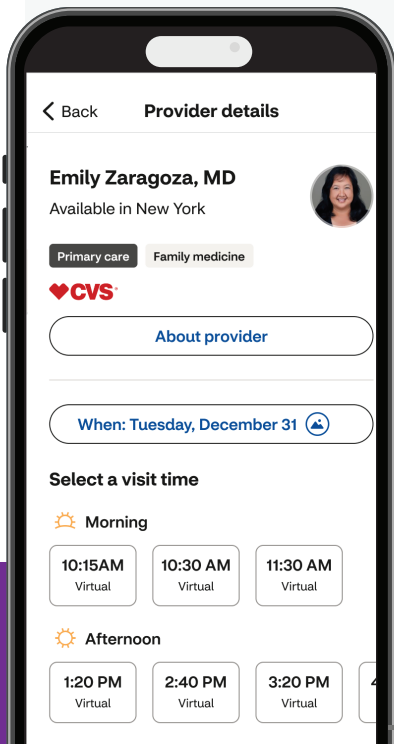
Back Provider details

Emily Zaragoza, MD
Available in New York

Primary care Family medicine

CVS

About provider

When: Tuesday, December 31

Select a visit time

Morning

10:15AM
Virtual

10:30 AM
Virtual

11:30 AM
Virtual

Afternoon

1:20 PM
Virtual

2:40 PM
Virtual

3:20 PM
Virtual

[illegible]